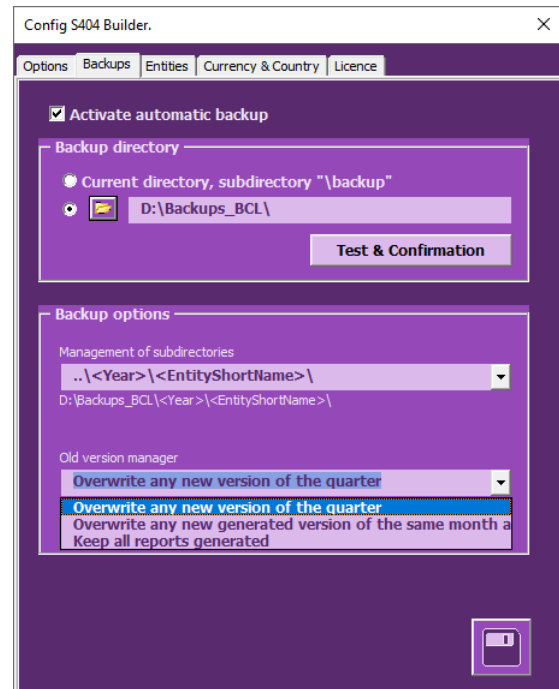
Config S404 Builder.

Options | Backups | Entities | Currency & Country | Licence

Activate automatic backup

Backup directory

Current directory, subdirectory "\backup"

D:\Backups_BCL\

Test & Confirmation

Backup options

Management of subdirectories

..\<Year>\<EntityShortName>\

D:\Backups_BCL\<Year>\<EntityShortName>\

Old version manager

Overwrite any new version of the quarter

Overwrite any new version of the quarter
Overwrite any new generated version of the same month a
Keep all reports generated